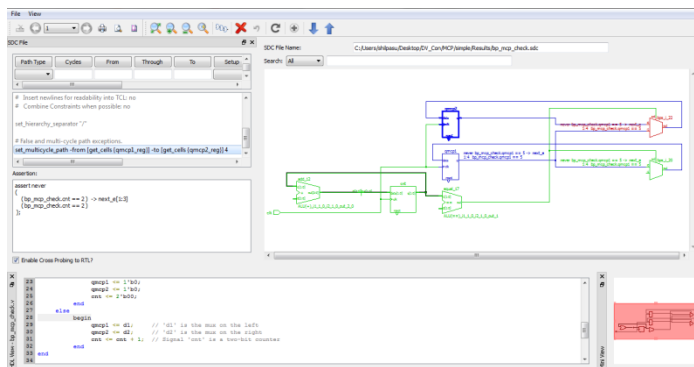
File View

SDC File

Path Type | Cycles | From | Through | To | Setup

# Insert newlines for readability into TCL: no
# Combine Constraints when possible: no

set_hierarchy_separator "/"

# false and multi-cycle path exceptions.
set_multicycle_path -from [get_cells {qmcp1_reg}] -to [get_cells {qmcp2_reg}] 4

Assertion:

assert never
{
(bp_mcp_check.cnt == 2) -> next_e[1:3]
(bp_mcp_check.cnt == 2)
};

Enable Cross Probing to RTL?

SDC File Name: C:/Users/shilpasu/Desktop/DV_Con/MCP/simple/Results/bp_mcp_check.sdc

Search: All

23 qmcp1 <= 1'b0;
24 qmcp2 <= 1'b0;
25 cnt <= 2'b00;
26 end
27 else
28 begin
29 qmcp1 <= d1; // 'd1' is the mux on the left
30 qmcp2 <= d2; // 'd2' is the mux on the right
31 cnt <= cnt + 1; // Signal 'cnt' is a two-bit counter
32 end
33 end